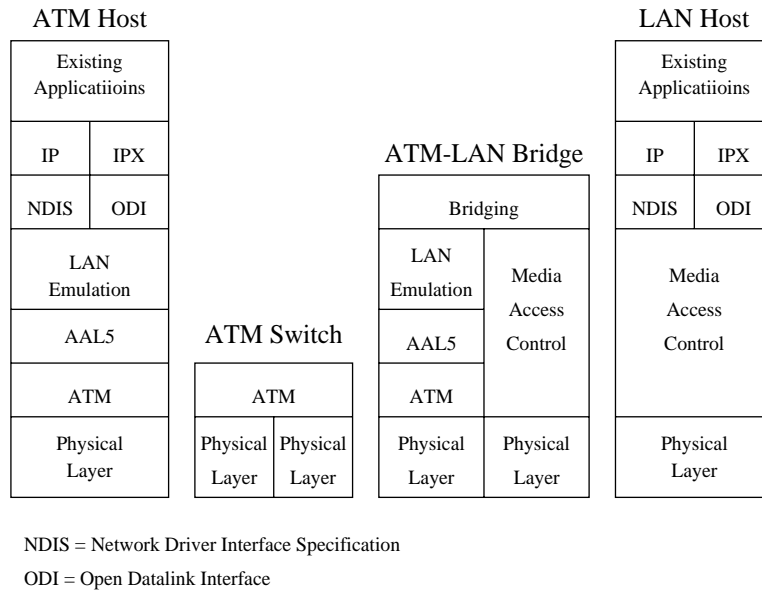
ATM Host

Existing Applicatiioins

IP | IPX

NDIS | ODI

LAN Emulation

AAL5

ATM

Physical Layer

ATM Switch

ATM

Physical Layer | Physical Layer

ATM-LAN Bridge

Bridging

LAN Emulation

AAL5

ATM

Media Access Control

Physical Layer | Physical Layer

LAN Host

Existing Applicatiioins

IP | IPX

NDIS | ODI

Media Access Control

Physical Layer

NDIS = Network Driver Interface Specification

ODI = Open Datalink Interface